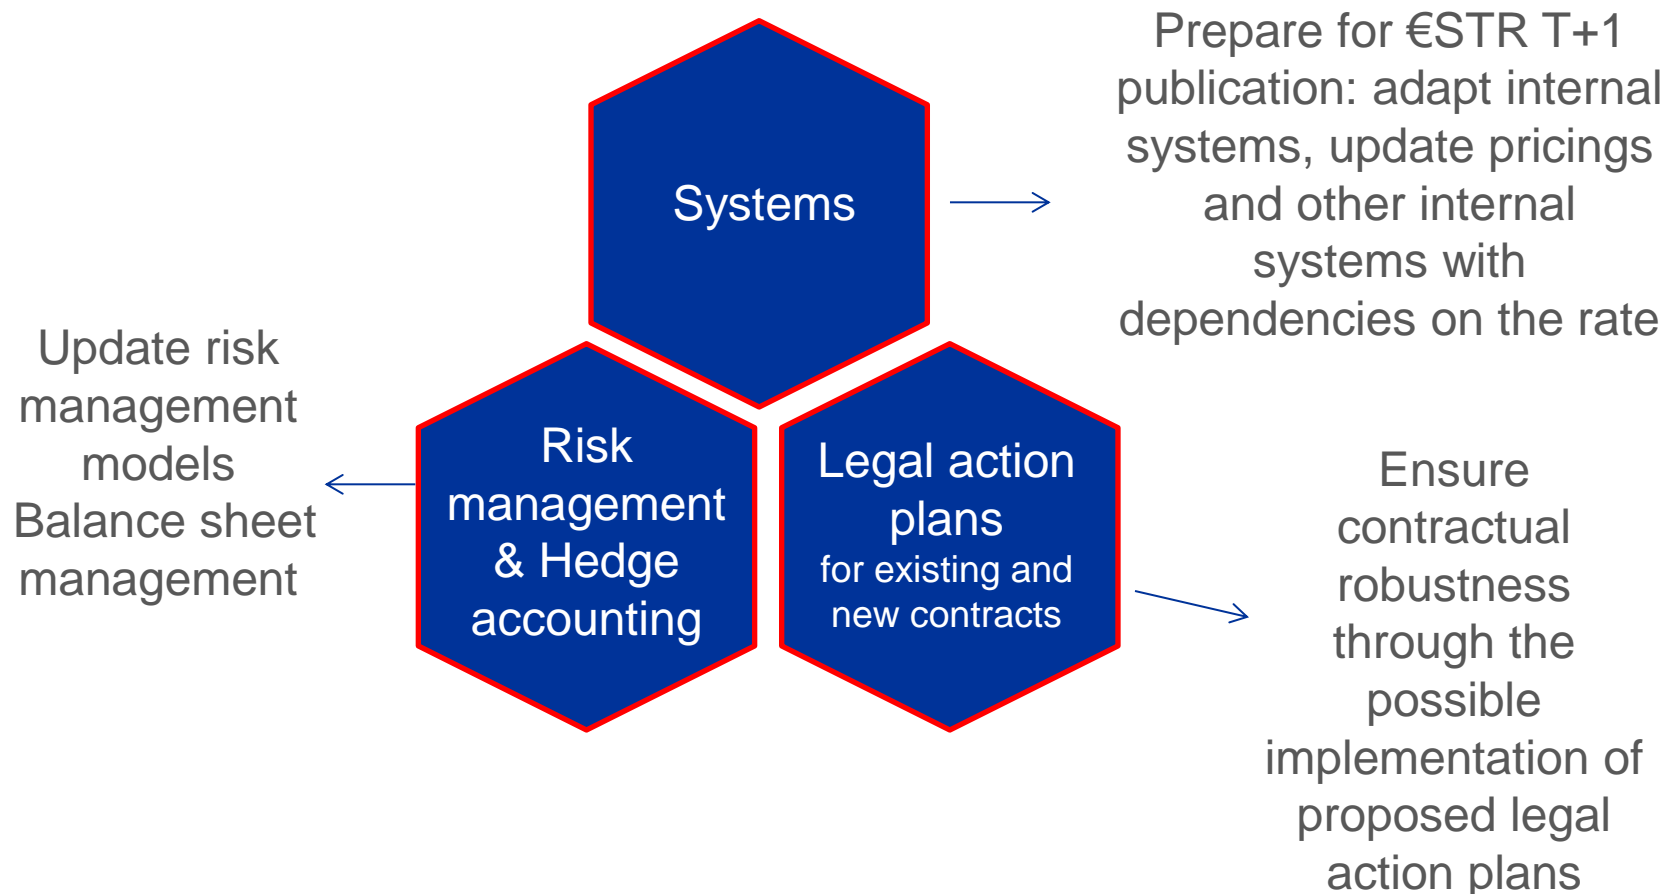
Systems

Prepare for €STR T+1 publication: adapt internal systems, update pricings and other internal systems with dependencies on the rate

Update risk management models
Balance sheet management

Risk management & Hedge accounting

Legal action plans
for existing and new contracts

Ensure contractual robustness through the possible implementation of proposed legal action plans